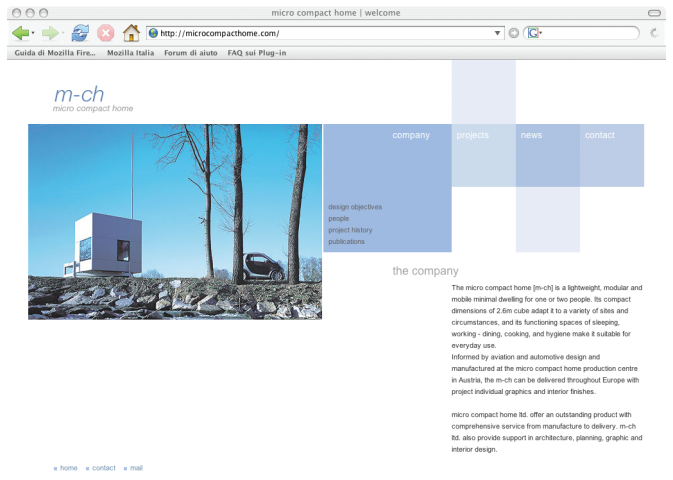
micro compact home | welcome

http://microcompacthome.com/

Guida di Mozilla Fire... Mozilla Italia Forum di aiuto FAQ sui Plug-in

m-ch
micro compact home

company projects news contact

design objectives
people
project history
publications

the company

The micro compact home [m-ch] is a lightweight, modular and mobile minimal dwelling for one or two people. Its compact dimensions of 2.6m cube adapt it to a variety of sites and circumstances, and its functioning spaces of sleeping, working - dining, cooking, and hygiene make it suitable for everyday use.
Informed by aviation and automotive design and manufactured at the micro compact home production centre in Austria, the m-ch can be delivered throughout Europe with project individual graphics and interior finishes.

micro compact home ltd. offer an outstanding product with comprehensive service from manufacture to delivery. m-ch ltd. also provide support in architecture, planning, graphic and interior design.

home contact mail